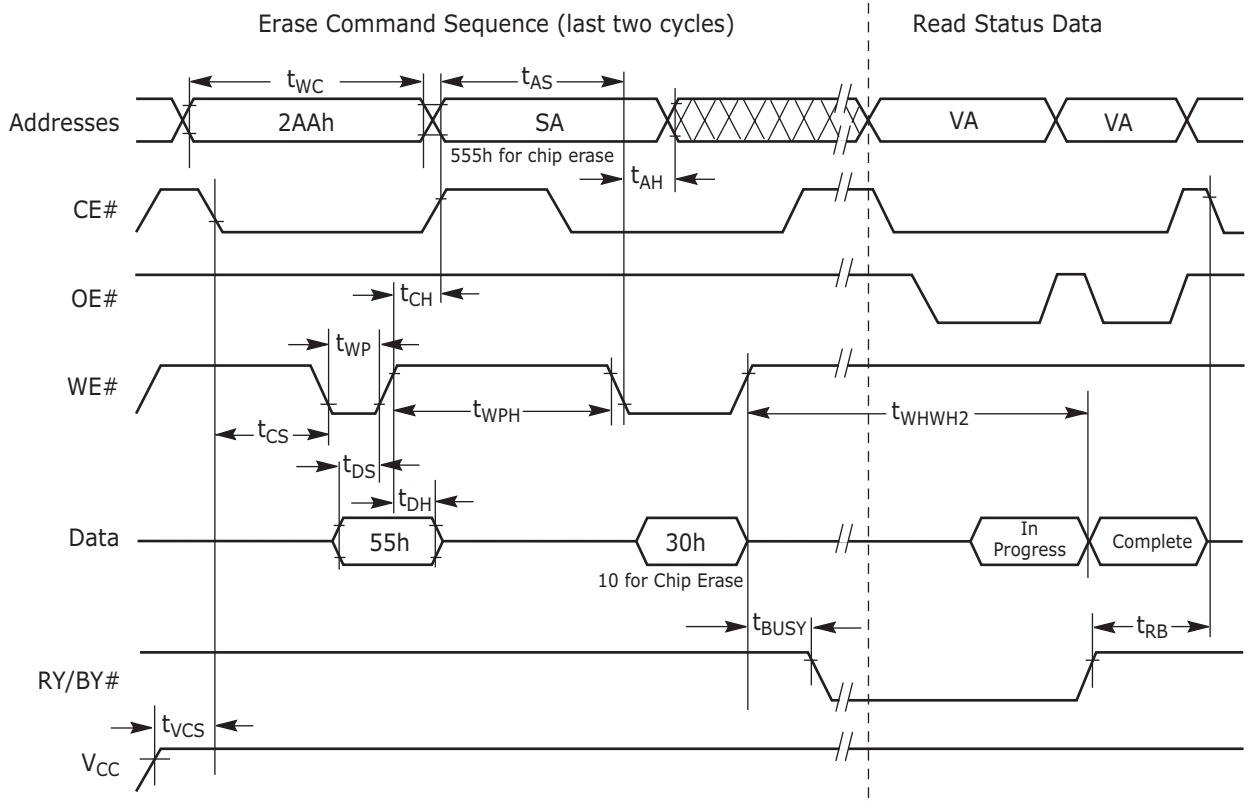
Erase Command Sequence (last two cycles)

Read Status Data

$t_{WC}$

$t_{AS}$

Addresses

2AAh

SA

VA

VA

555h for chip erase

$t_{AH}$

CE#

OE#

$t_{CH}$

$t_{WP}$

WE#

$t_{WPH}$

$t_{WHWH2}$

$t_{CS}$

$t_{DS}$

$t_{DH}$

Data

55h

30h

In Progress

Complete

10 for Chip Erase

$t_{BUSY}$

$t_{RB}$

RY/BY#

$t_{VCS}$

$V_{CC}$